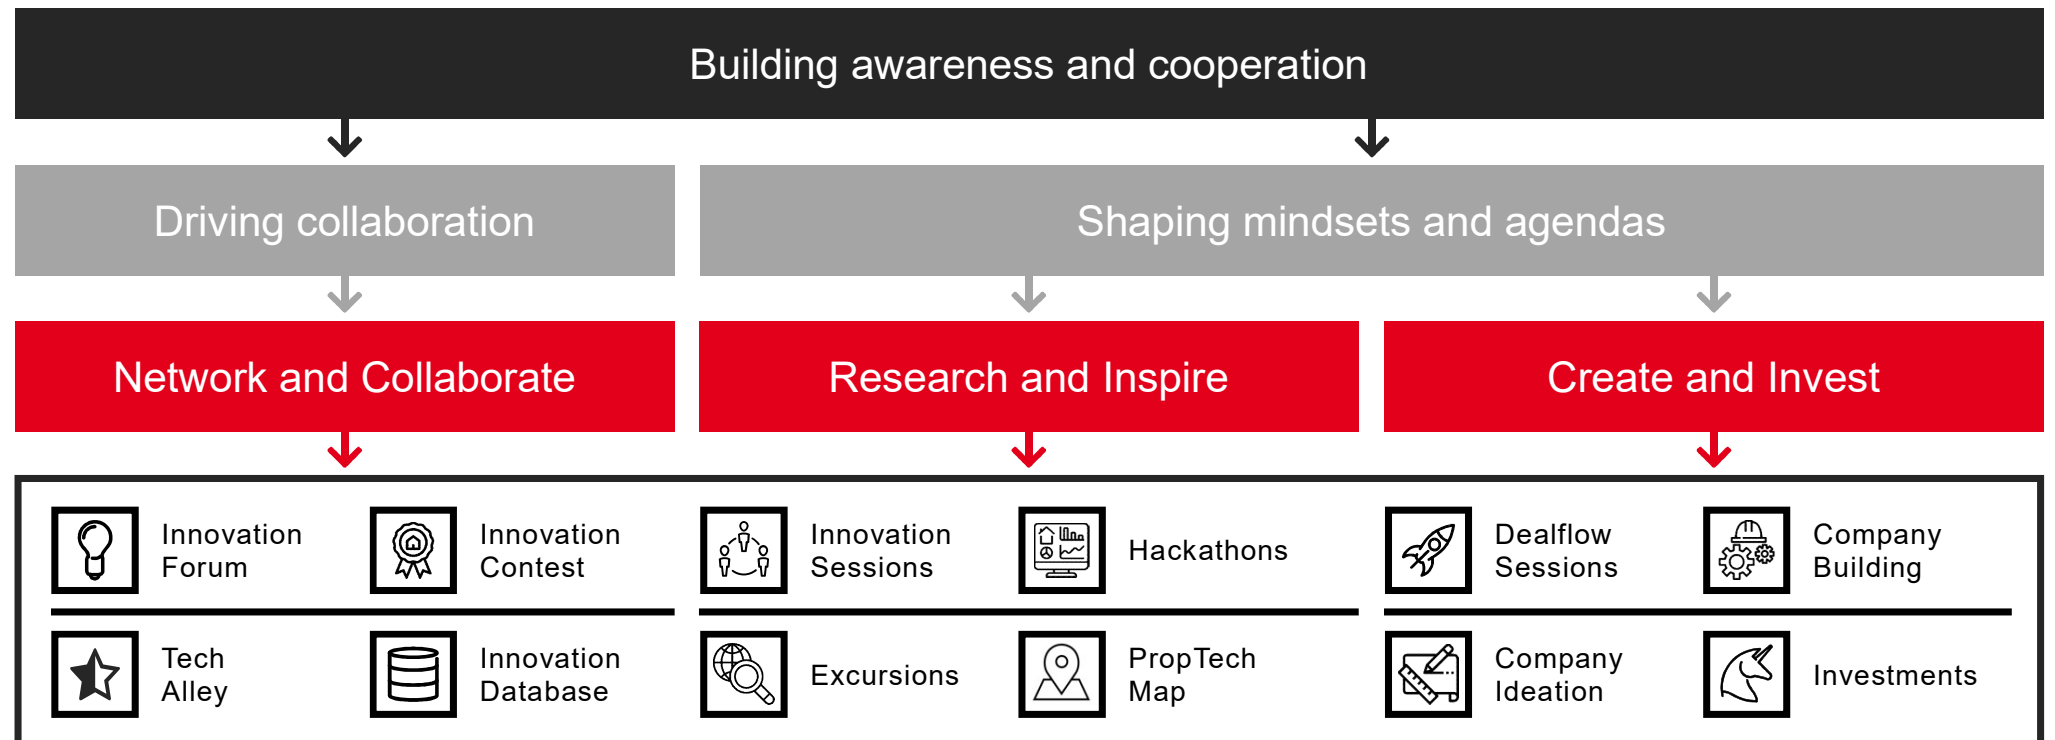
Building awareness and cooperation

Driving collaboration

Shaping mindsets and agendas

Network and Collaborate

Research and Inspire

Create and Invest

Innovation Forum

Innovation Contest

Innovation Sessions

Hackathons

Dealflow Sessions

Company Building

Tech Alley

Innovation Database

Excursions

PropTech Map

Company Ideation

Investments